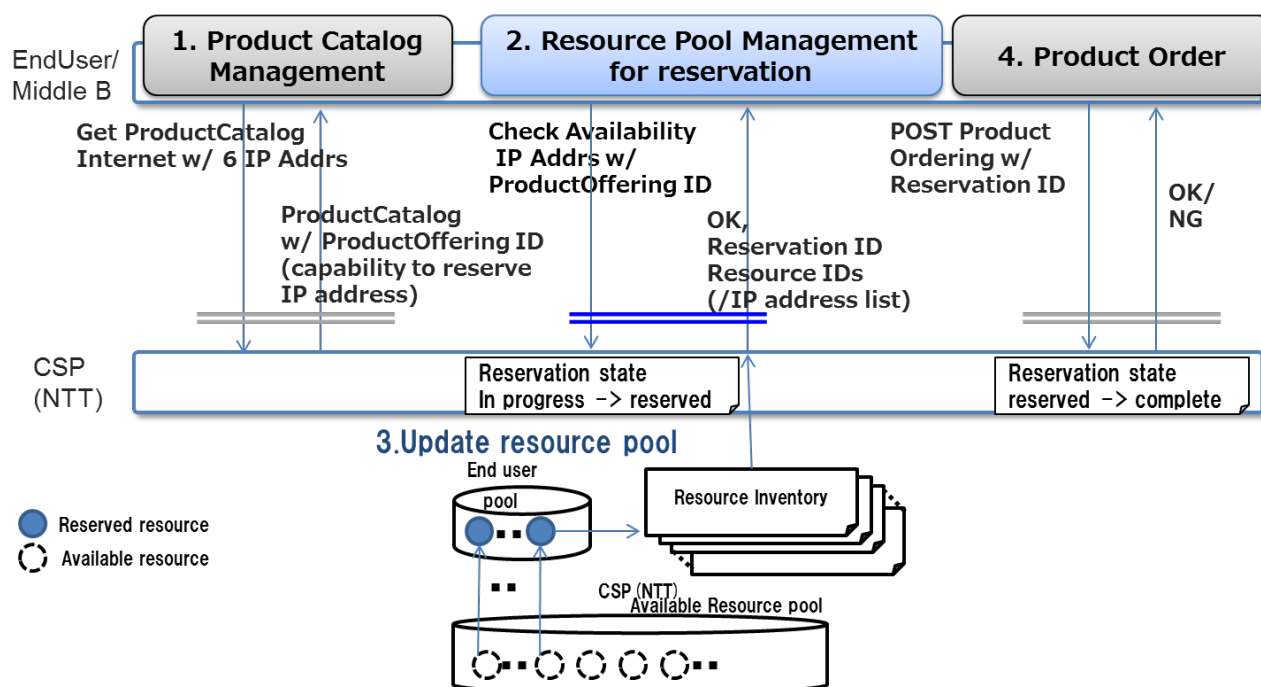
EndUser/ Middle B

1. Product Catalog Management

2. Resource Pool Management for reservation

4. Product Order

Get ProductCatalog Internet w/ 6 IP Addrs

ProductCatalog w/ ProductOffering ID (capability to reserve IP address)

Check Availability IP Addrs w/ ProductOffering ID

OK, Reservation ID Resource IDs (/IP address list)

POST Product Ordering w/ Reservation ID

OK/ NG

CSP (NTT)

Reservation state In progress -> reserved

Reservation state reserved -> complete

3.Update resource pool

End user pool

Resource Inventory

Reserved resource

Available resource

CSP (NTT) Available Resource pool